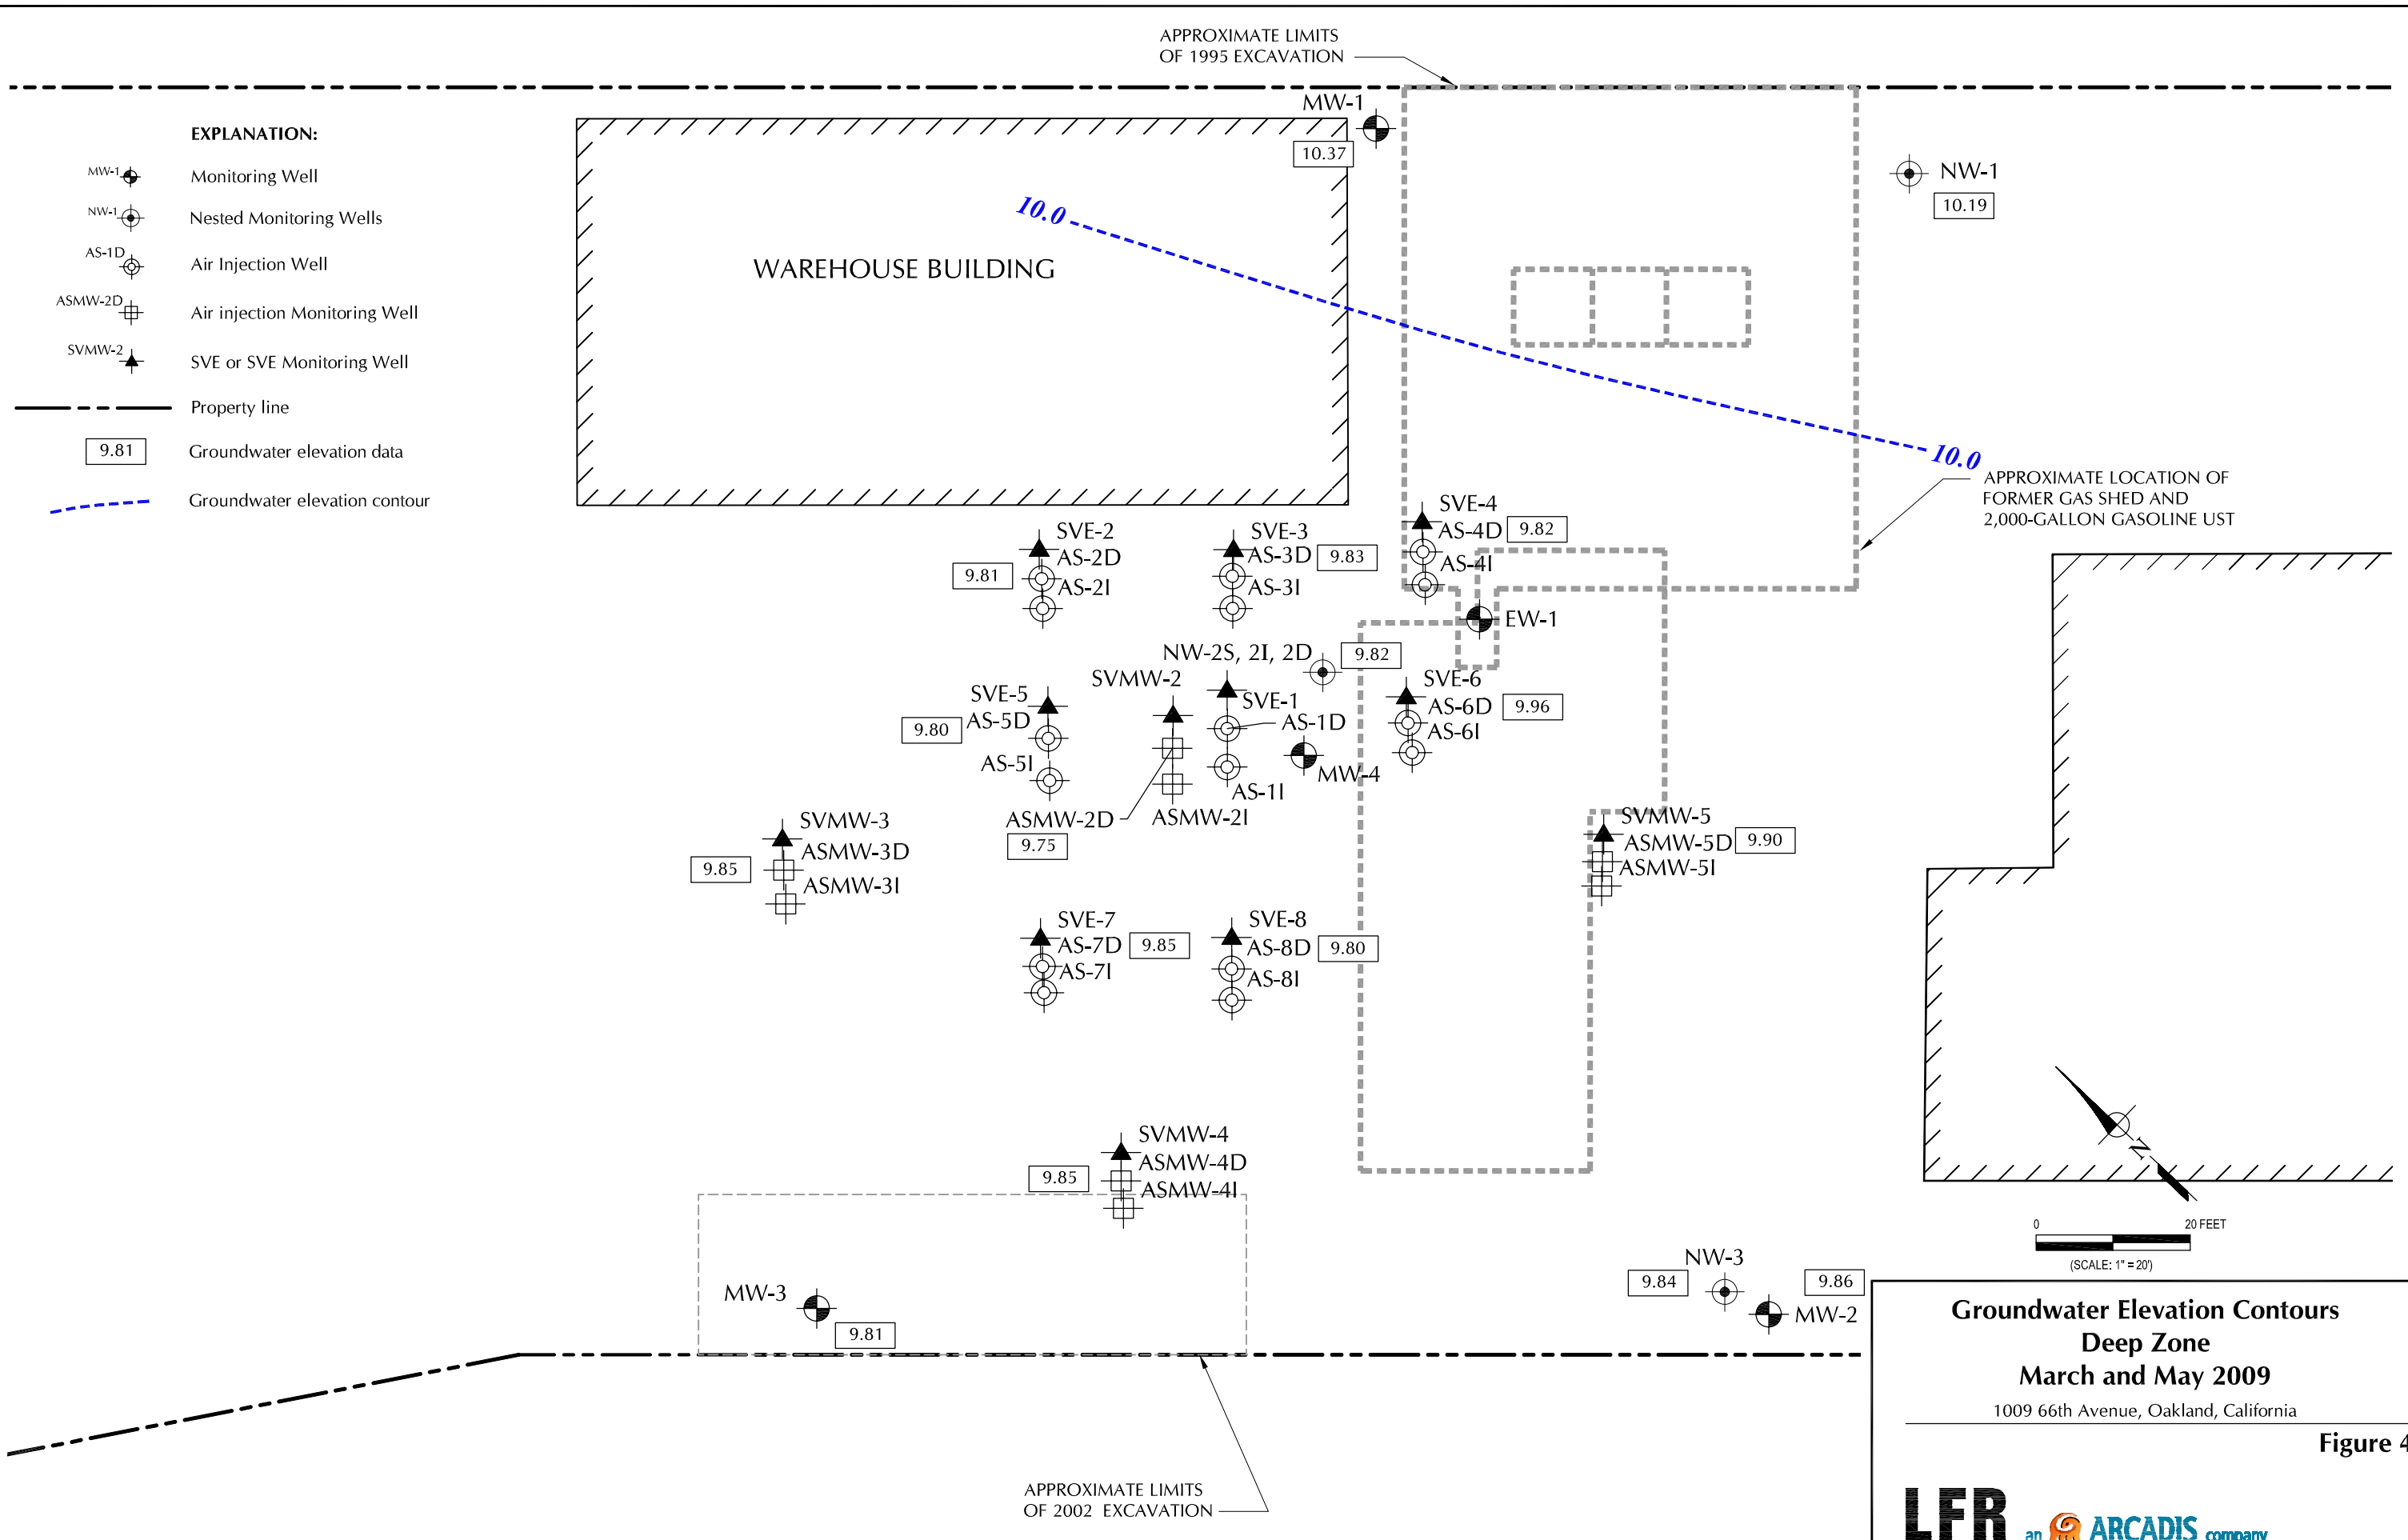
APPROXIMATE LIMITS OF 1995 EXCAVATION

EXPLANATION:

MW-1 Monitoring Well

NW-1 Nested Monitoring Wells

AS-1D Air Injection Well

ASMW-2D Air injection Monitoring Well

SVMW-2 SVE or SVE Monitoring Well

Property line

9.81 Groundwater elevation data

Groundwater elevation contour

WAREHOUSE BUILDING

MW-1
10.37

10.0

NW-1
10.19

10.0

APPROXIMATE LOCATION OF FORMER GAS SHED AND 2,000-GALLON GASOLINE UST

SVE-4
AS-4D 9.82
AS-4I

SVE-2
AS-2D
9.81
AS-2I

SVE-3
AS-3D 9.83
AS-3I

EW-1

NW-2S, 2I, 2D 9.82

SVMW-2

SVE-5
AS-5D
9.80
AS-5I

SVE-1
AS-1D
MW-4
AS-1I

SVE-6
AS-6D 9.96
AS-6I

ASMW-2D
9.75
ASMW-2I

SVMW-3
ASMW-3D
9.85
ASMW-3I

SVMW-5
ASMW-5D 9.90
ASMW-5I

SVE-7
AS-7D 9.85
AS-7I

SVE-8
AS-8D 9.80
AS-8I

SVMW-4
ASMW-4D
9.85
ASMW-4I

N

0 20 FEET
(SCALE: 1" = 20')

MW-3
9.81

NW-3
9.84

9.86
MW-2

APPROXIMATE LIMITS OF 2002 EXCAVATION

Groundwater Elevation Contours
Deep Zone
March and May 2009
1009 66th Avenue, Oakland, California

Figure 4

LFR an ARCADIS company